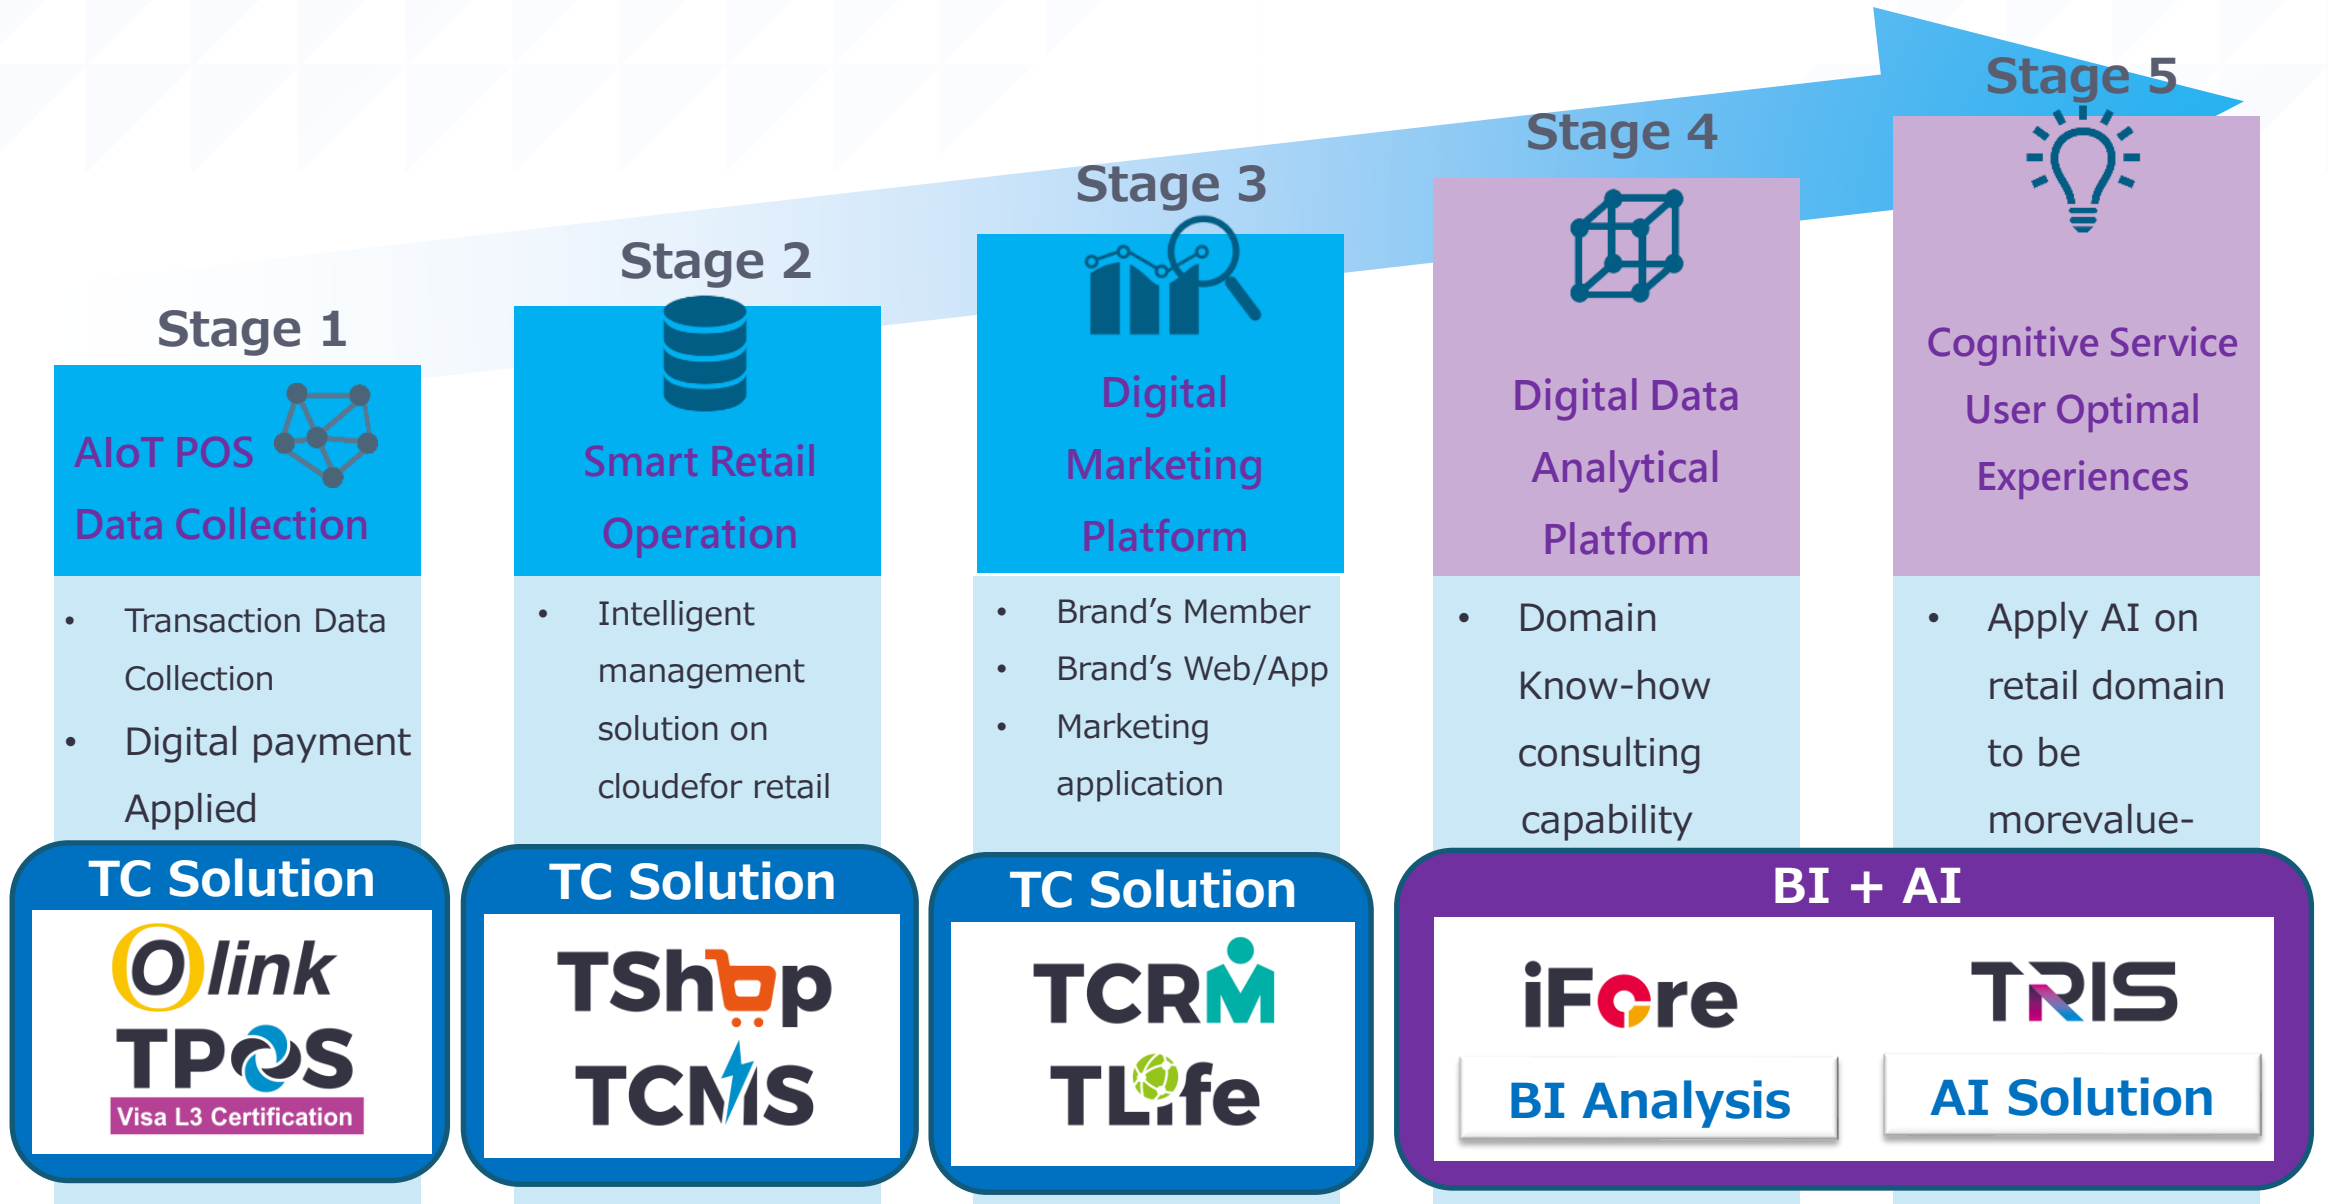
Stage 1

AIoT POS Data Collection

- Transaction Data Collection
- Digital payment Applied

TC Solution

Olink

TPOS

Visa L3 Certification

Stage 2

Smart Retail Operation

- Intelligent management solution on cloudefor retail

TC Solution

TShop

TCMS

Stage 3

Digital Marketing Platform

- Brand's Member
- Brand's Web/App
- Marketing application

TC Solution

TCRM

TLife

Stage 4

Digital Data Analytical Platform

- Domain Know-how consulting capability

Stage 5

Cognitive Service User Optimal Experiences

- Apply AI on retail domain to be morevalue-

BI + AI

iFore

BI Analysis

TRIS

AI Solution